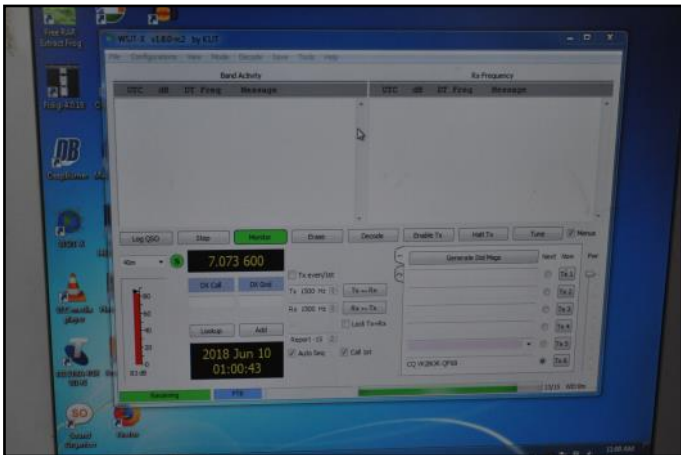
Free RAR Extract Frog

Frog 4.0.1

Ccleaner

DB

VLC media player

Sound Recorder

WSJT-X v1.8.0-rc2 by K1JT

File Configurations View Mode Decode Save Tools Help

Band Activity

UTC dB DT Freq Message

Rx Frequency

UTC dB DT Freq Message

Log QSO

Stop

Monitor

Erase

Decode

Enable Tx

Halt Tx

Tune

Menus

40m

7.073 600

Tx even/1st

Tx 1500 Hz

Tx ← Rx

Rx 1500 Hz

Rx ← Tx

Lock Tx=Rx

DX Call

DX Grid

Lookup

Add

Report -15

Auto Seq

Call 1st

2018 Jun 10

01:00:43

Generate Std Msgs

Next

Now

Pwr

Tx 1

Tx 2

Tx 3

Tx 4

Tx 5

Tx 6

CQ VK2KOK QF56

-80

-60

-40

-20

63 dB

Receiving

FT8

11:00 AM